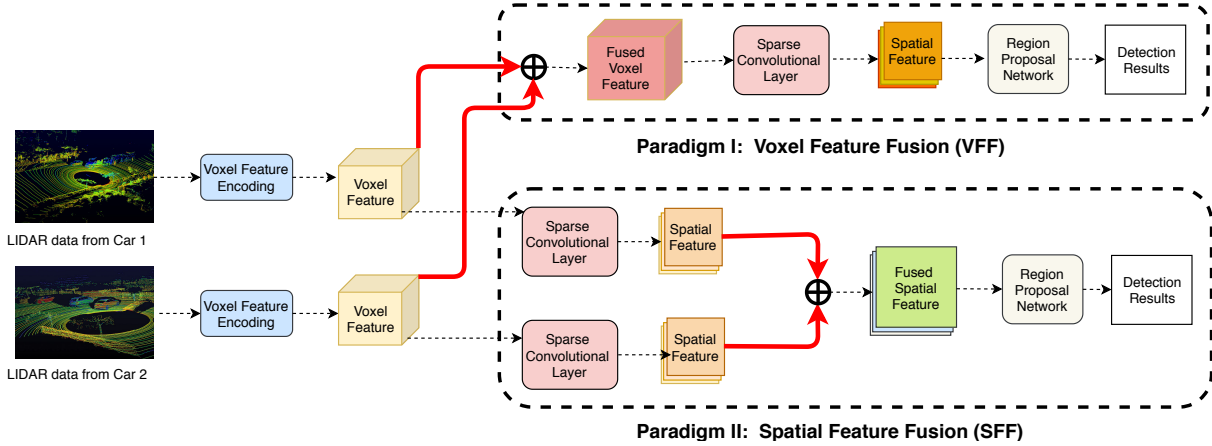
Fused Voxel Feature

Sparse Convolutional Layer

Spatial Feature

Region Proposal Network

Detection Results

Paradigm I: Voxel Feature Fusion (VFF)

LIDAR data from Car 1

Voxel Feature Encoding

Voxel Feature

Sparse Convolutional Layer

Spatial Feature

Fused Spatial Feature

Region Proposal Network

Detection Results

LIDAR data from Car 2

Voxel Feature Encoding

Voxel Feature

Sparse Convolutional Layer

Spatial Feature

Paradigm II: Spatial Feature Fusion (SFF)